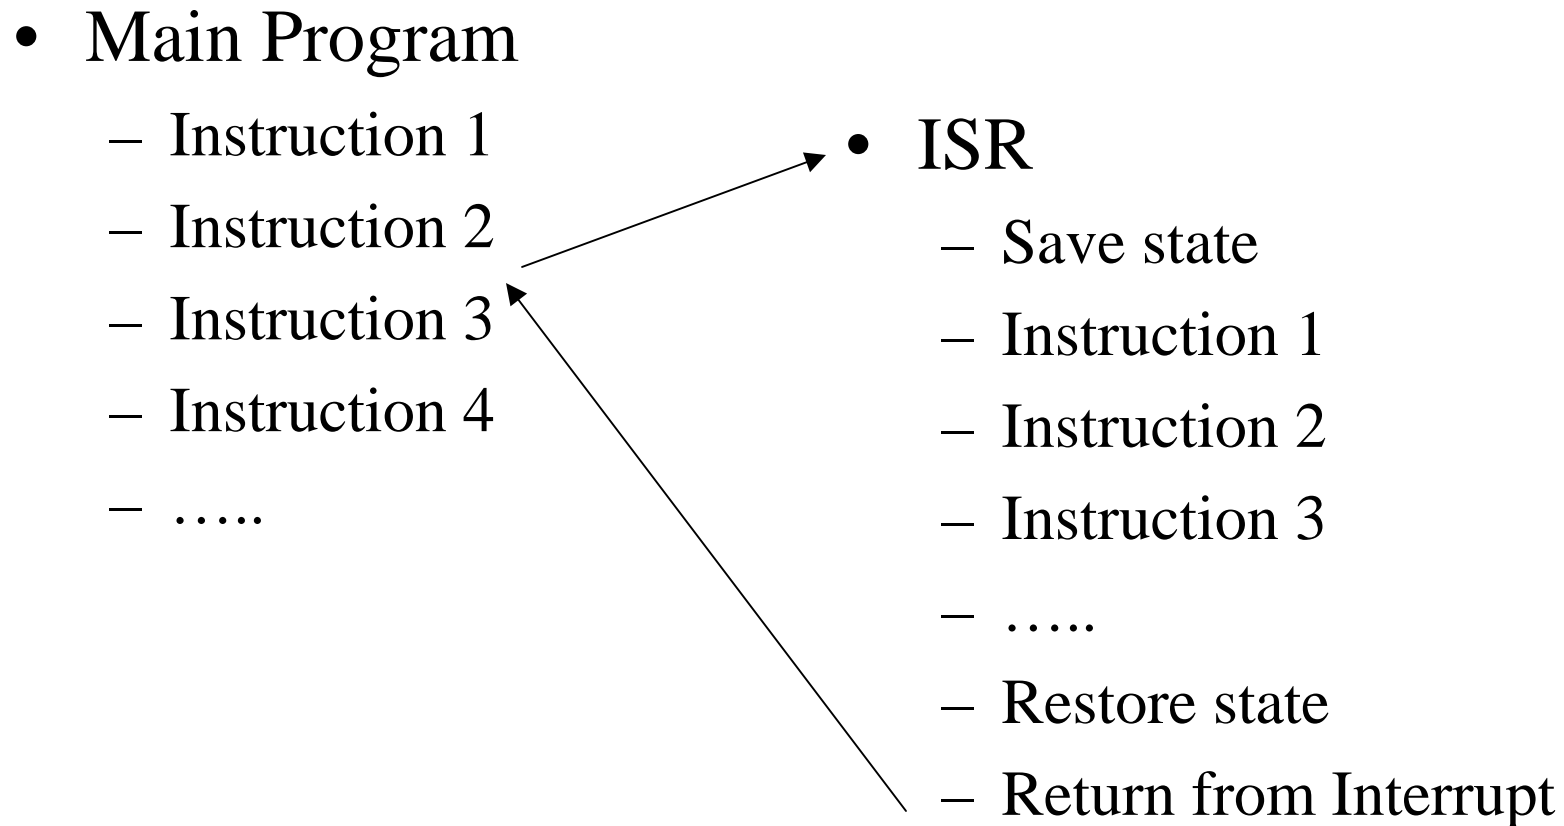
- Main Program
  - Instruction 1
  - Instruction 2
  - Instruction 3
  - Instruction 4
  - …..

- ISR
  - Save state
  - Instruction 1
  - Instruction 2
  - Instruction 3
  - …..
  - Restore state
  - Return from Interrupt